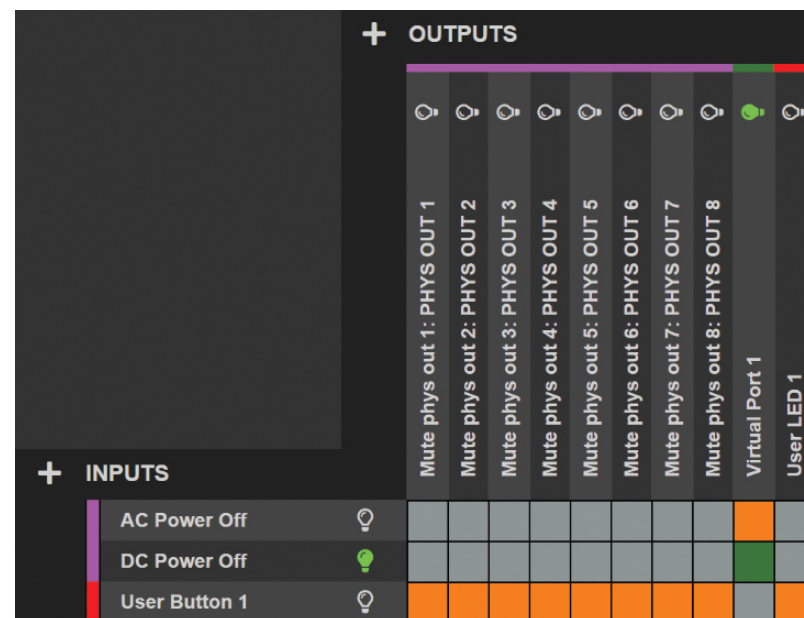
+ OUTPUTS

Mute phys out 1: PHYS OUT 1
Mute phys out 2: PHYS OUT 2
Mute phys out 3: PHYS OUT 3
Mute phys out 4: PHYS OUT 4
Mute phys out 5: PHYS OUT 5
Mute phys out 6: PHYS OUT 6
Mute phys out 7: PHYS OUT 7
Mute phys out 8: PHYS OUT 8
Virtual Port 1
User LED 1

+ INPUTS

AC Power Off
DC Power Off
User Button 1